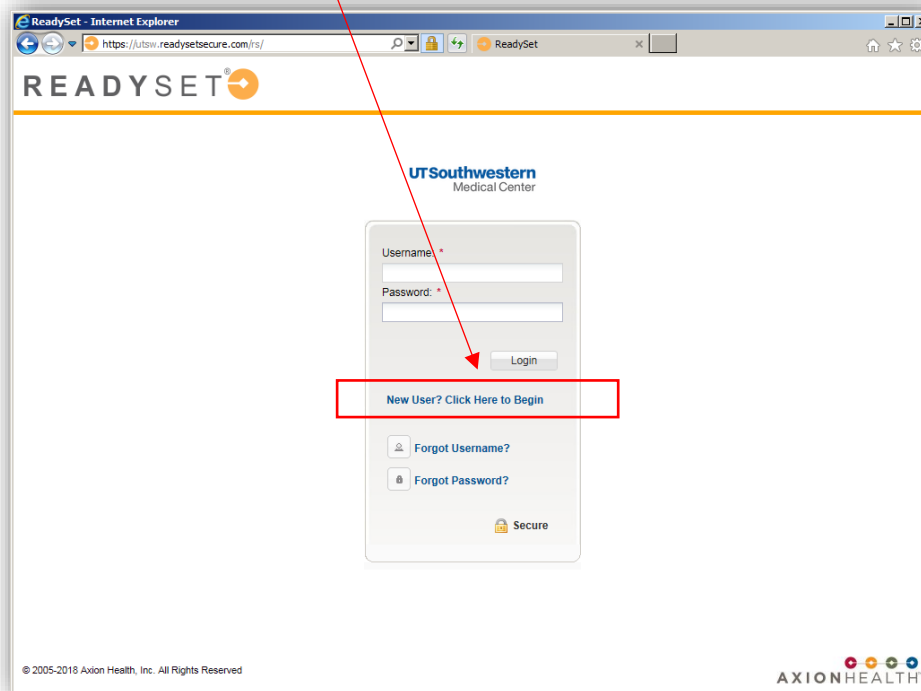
ReadySet - Internet Explorer

https://utsw.readysetsecure.com/rs/

ReadySet

READYSET®

UTSouthwestern
Medical Center

Username: *

Password: *

Login

New User? Click Here to Begin

Forgot Username?

Forgot Password?

Secure

© 2005-2018 Axion Health, Inc. All Rights Reserved

AXIONHEALTH